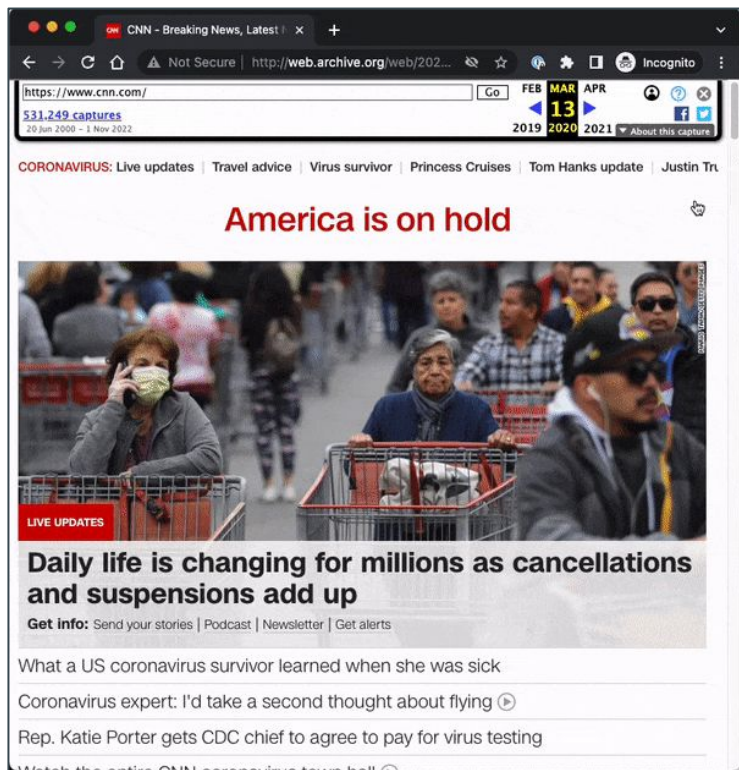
CNN - Breaking News, Latest

Not Secure | http://web.archive.org/web/202...

Incognito

https://www.cnn.com/

Go

531,249 captures

20 Jun 2000 – 1 Nov 2022

FEB MAR APR

13

2019 2020 2021

About this capture

CORONAVIRUS: Live updates | Travel advice | Virus survivor | Princess Cruises | Tom Hanks update | Justin Tru

America is on hold

LIVE UPDATES

Daily life is changing for millions as cancellations and suspensions add up

Get info: Send your stories | Podcast | Newsletter | Get alerts

What a US coronavirus survivor learned when she was sick

Coronavirus expert: I'd take a second thought about flying

Rep. Katie Porter gets CDC chief to agree to pay for virus testing

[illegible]